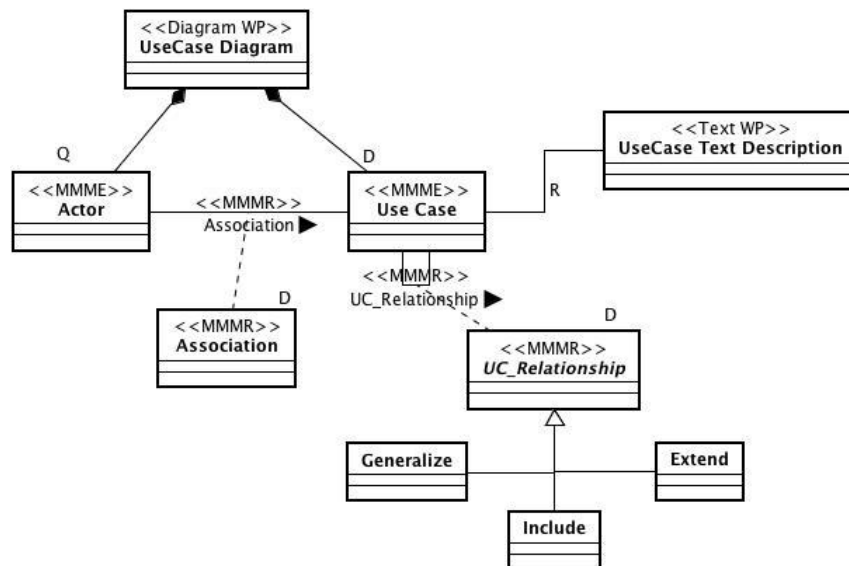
<<Diagram WP>>
UseCase Diagram

Q

D

<<Text WP>>
UseCase Text Description

<<MMME>>
Actor

<<MMMR>>
Association ▶

<<MMME>>
Use Case

R

<<MMMR>>
UC_Relationship ▶

D

<<MMMR>>
Association

D

<<MMMR>>
UC_Relationship

Generalize

Extend

Include